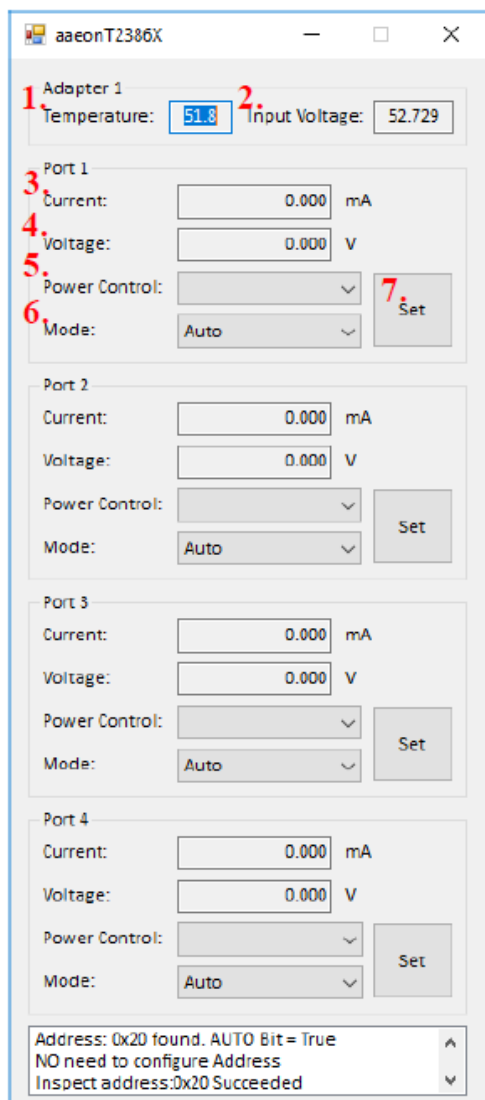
aaeonT2386X

Adapter 1
1. Temperature: 51.8
2. Input Voltage: 52.729

Port 1
3. Current: 0.000 mA
4. Voltage: 0.000 V
5. Power Control:
6. Mode: Auto
7. Set

Port 2
Current: 0.000 mA
Voltage: 0.000 V
Power Control:
Mode: Auto
Set

Port 3
Current: 0.000 mA
Voltage: 0.000 V
Power Control:
Mode: Auto
Set

Port 4
Current: 0.000 mA
Voltage: 0.000 V
Power Control:
Mode: Auto
Set

Address: 0x20 found. AUTO Bit = True
NO need to configure Address
Inspect address:0x20 Succeeded